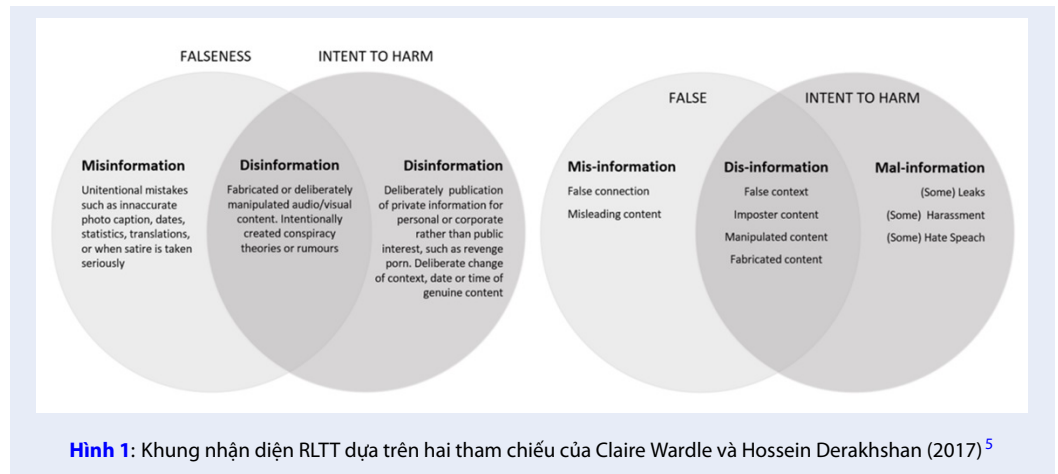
FALSENESS

INTENT TO HARM

Misinformation

Unintentional mistakes such as innaccurate photo caption, dates, statistics, translations, or when satire is taken seriously

Disinformation

Fabricated or deliberately manipulated audio/visual content. Intentionally created conspiracy theories or rumours

Disinformation

Deliberately publication of private information for personal or corporate rather than public interest, such as revenge porn. Deliberate change of context, date or time of genuine content

FALSE

INTENT TO HARM

Mis-information

False connection

Misleading content

Dis-information

False context

Imposter content

Manipulated content

Fabricated content

Mal-information

(Some) Leaks

(Some) Harassment

(Some) Hate Speach

Hình 1: Khung nhận diện RLTT dựa trên hai tham chiếu của Claire Wardle và Hossein Derakhshan (2017)$^{5}$